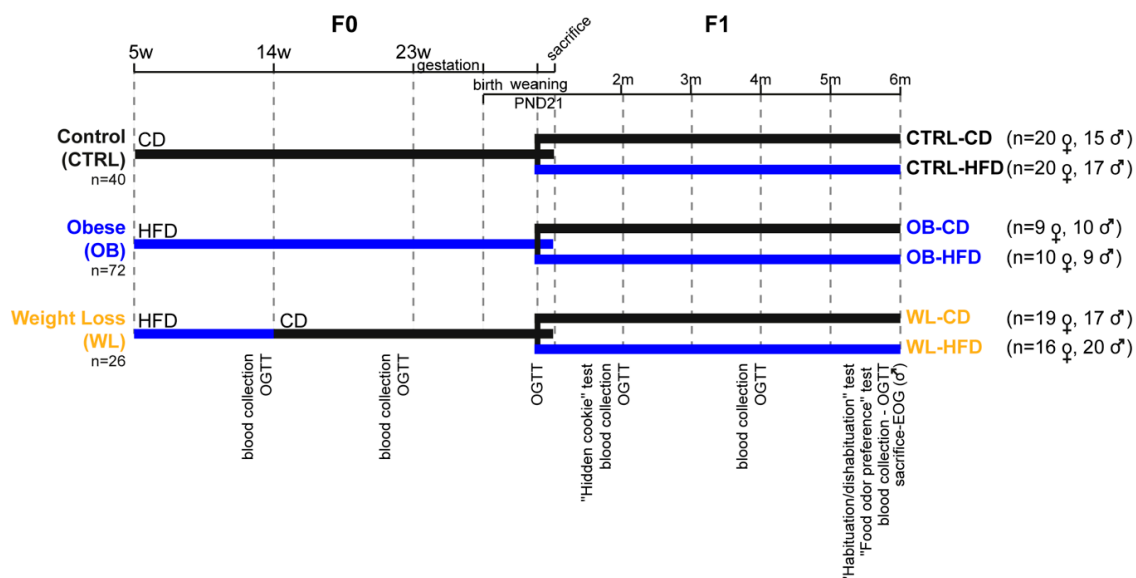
F0

F1

5w

14w

23w

gestation

sacrifice

birth

weaning

PND21

2m

3m

4m

5m

6m

Control (CTRL)

n=40

CD

Obese (OB)

n=72

HFD

Weight Loss (WL)

n=26

HFD

CD

CTRL-CD (n=20 ♀, 15 ♂)

CTRL-HFD (n=20 ♀, 17 ♂)

OB-CD (n=9 ♀, 10 ♂)

OB-HFD (n=10 ♀, 9 ♂)

WL-CD (n=19 ♀, 17 ♂)

WL-HFD (n=16 ♀, 20 ♂)

blood collection OGTT

blood collection OGTT

OGTT

"Hidden cookie" test blood collection OGTT

blood collection OGTT

"Habituation/dishabituation" test "Food odor preference" test blood collection - OGTT sacrifice-EOG (♂)